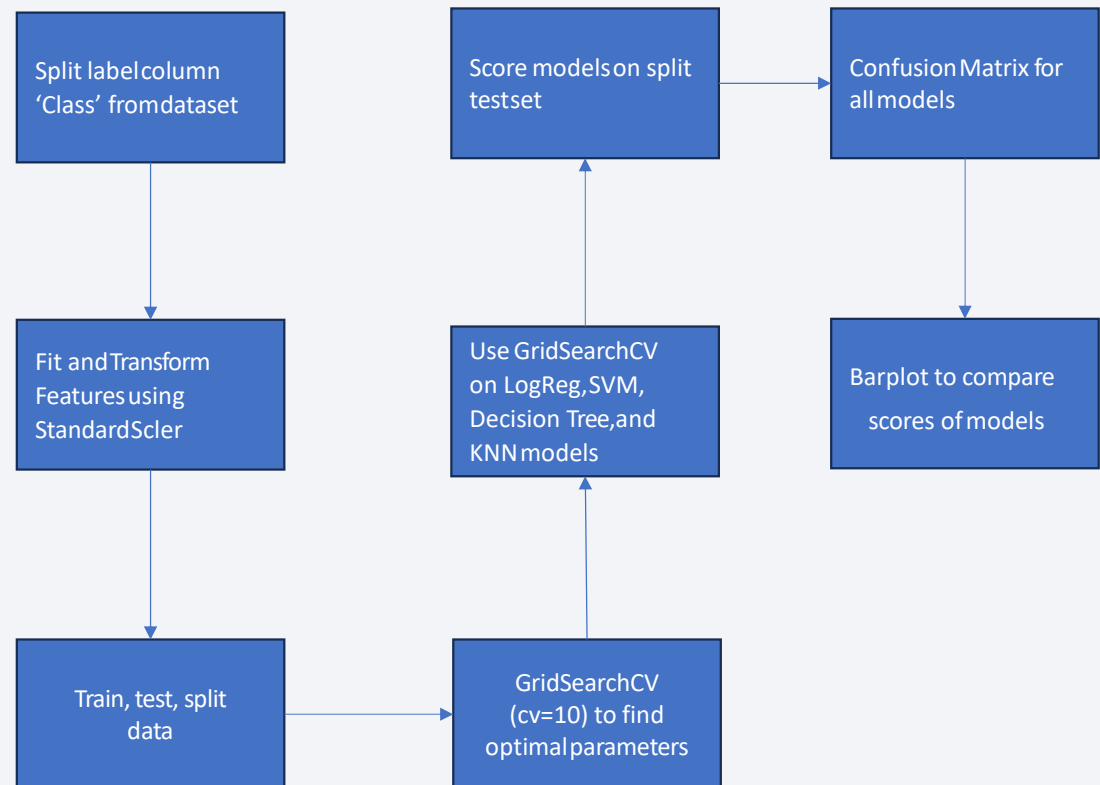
Split label column 'Class' from dataset

Fit and Transform Features using StandardScler

Train, test, split data

GridSearchCV (cv=10) to find optimal parameters

Use GridSearchCV on LogReg, SVM, Decision Tree, and KNN models

Score models on split testset

Confusion Matrix for all models

Barplot to compare scores of models